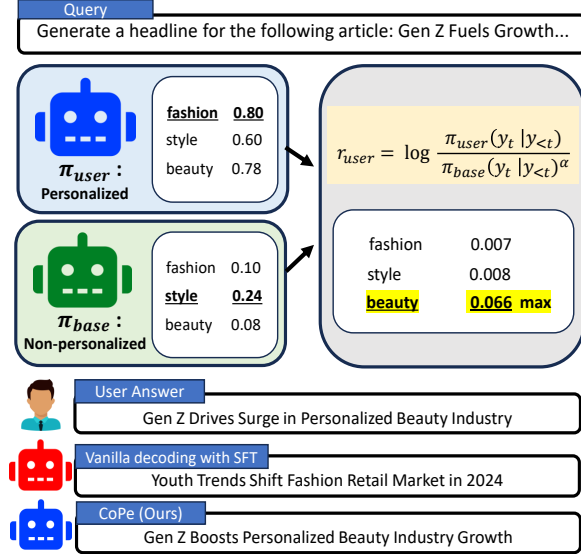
Query

Generate a headline for the following article: Gen Z Fuels Growth...

| fashion | 0.80 |
|---|---|
| style | 0.60 |
| beauty | 0.78 |

$\pi_{user}$ :
Personalized

| fashion | 0.10 |
|---|---|
| style | 0.24 |
| beauty | 0.08 |

$\pi_{base}$ :
Non-personalized

$r_{user} = \log \frac{\pi_{user}(y_t | y_{<t})}{\pi_{base}(y_t | y_{<t})^{\alpha}}$

| fashion | 0.007 |
|---|---|
| style | 0.008 |
| beauty | 0.066 max |

User Answer
Gen Z Drives Surge in Personalized Beauty Industry

Vanilla decoding with SFT
Youth Trends Shift Fashion Retail Market in 2024

CoPe (Ours)
Gen Z Boosts Personalized Beauty Industry Growth